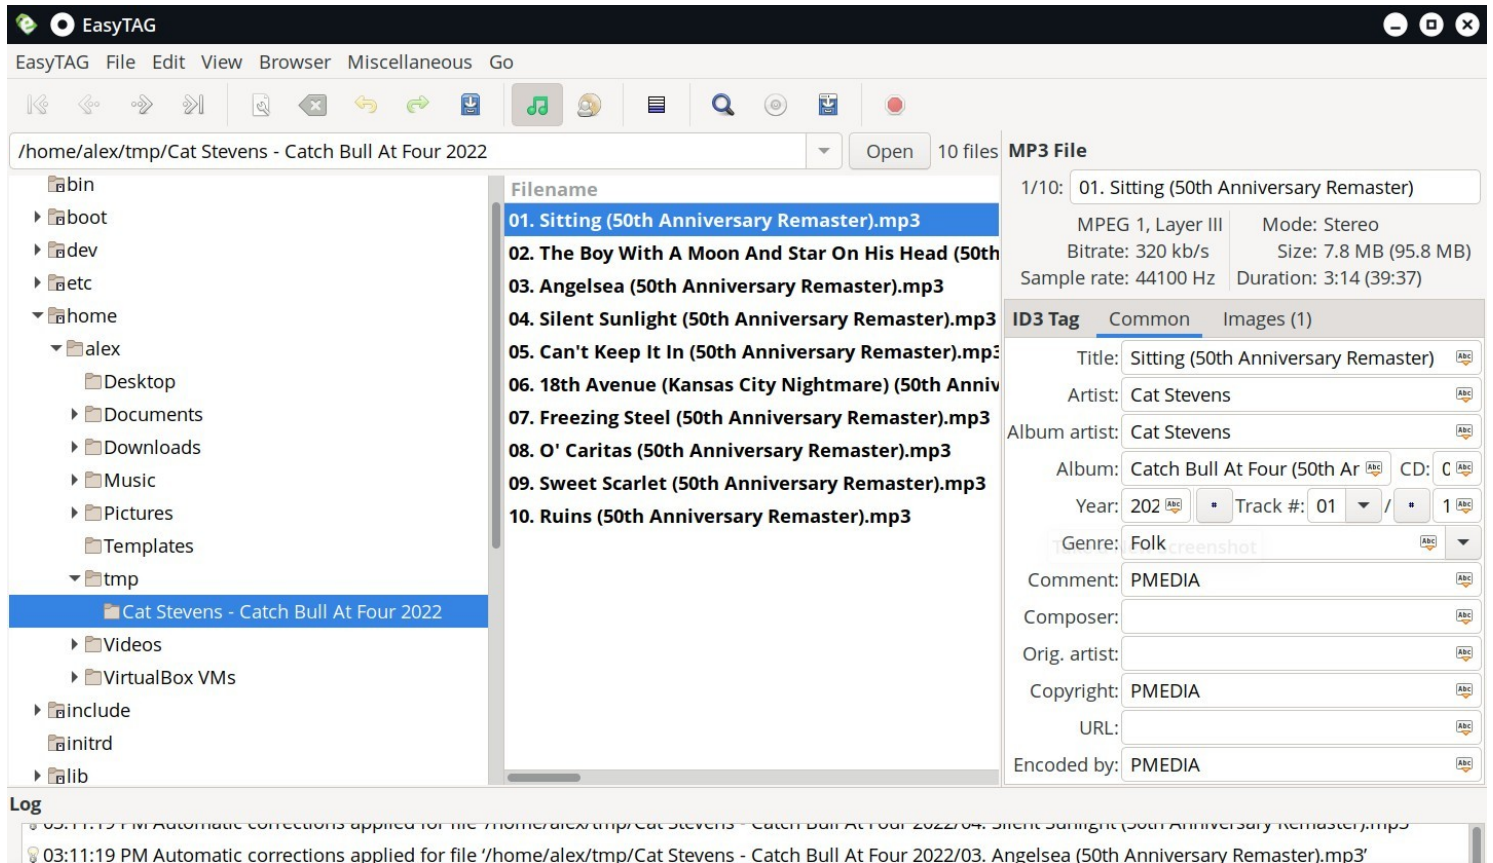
EasyTAG

EasyTAG File Edit View Browser Miscellaneous Go

/home/alex/tmp/Cat Stevens - Catch Bull At Four 2022 Open 10 files

bin
boot
dev
etc
home
alex
Desktop
Documents
Downloads
Music
Pictures
Templates
tmp
Cat Stevens - Catch Bull At Four 2022
Videos
VirtualBox VMs
include
initrd
lib

Filename
01. Sitting (50th Anniversary Remaster).mp3
02. The Boy With A Moon And Star On His Head (50th
03. Angelsea (50th Anniversary Remaster).mp3
04. Silent Sunlight (50th Anniversary Remaster).mp3
05. Can't Keep It In (50th Anniversary Remaster).mp3
06. 18th Avenue (Kansas City Nightmare) (50th Anniv
07. Freezing Steel (50th Anniversary Remaster).mp3
08. O' Caritas (50th Anniversary Remaster).mp3
09. Sweet Scarlet (50th Anniversary Remaster).mp3
10. Ruins (50th Anniversary Remaster).mp3

MP3 File
1/10: 01. Sitting (50th Anniversary Remaster)
MPEG 1, Layer III Mode: Stereo
Bitrate: 320 kb/s Size: 7.8 MB (95.8 MB)
Sample rate: 44100 Hz Duration: 3:14 (39:37)

ID3 Tag Common Images (1)
Title: Sitting (50th Anniversary Remaster)
Artist: Cat Stevens
Album artist: Cat Stevens
Album: Catch Bull At Four (50th Ar CD: 0
Year: 202 Track #: 01 / 1
Genre: Folk
Comment: PMEDIA
Composer:
Orig. artist:
Copyright: PMEDIA
URL:
Encoded by: PMEDIA

Log
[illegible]
03:11:19 PM Automatic corrections applied for file '/home/alex/tmp/Cat Stevens - Catch Bull At Four 2022/03. Angelsea (50th Anniversary Remaster).mp3'